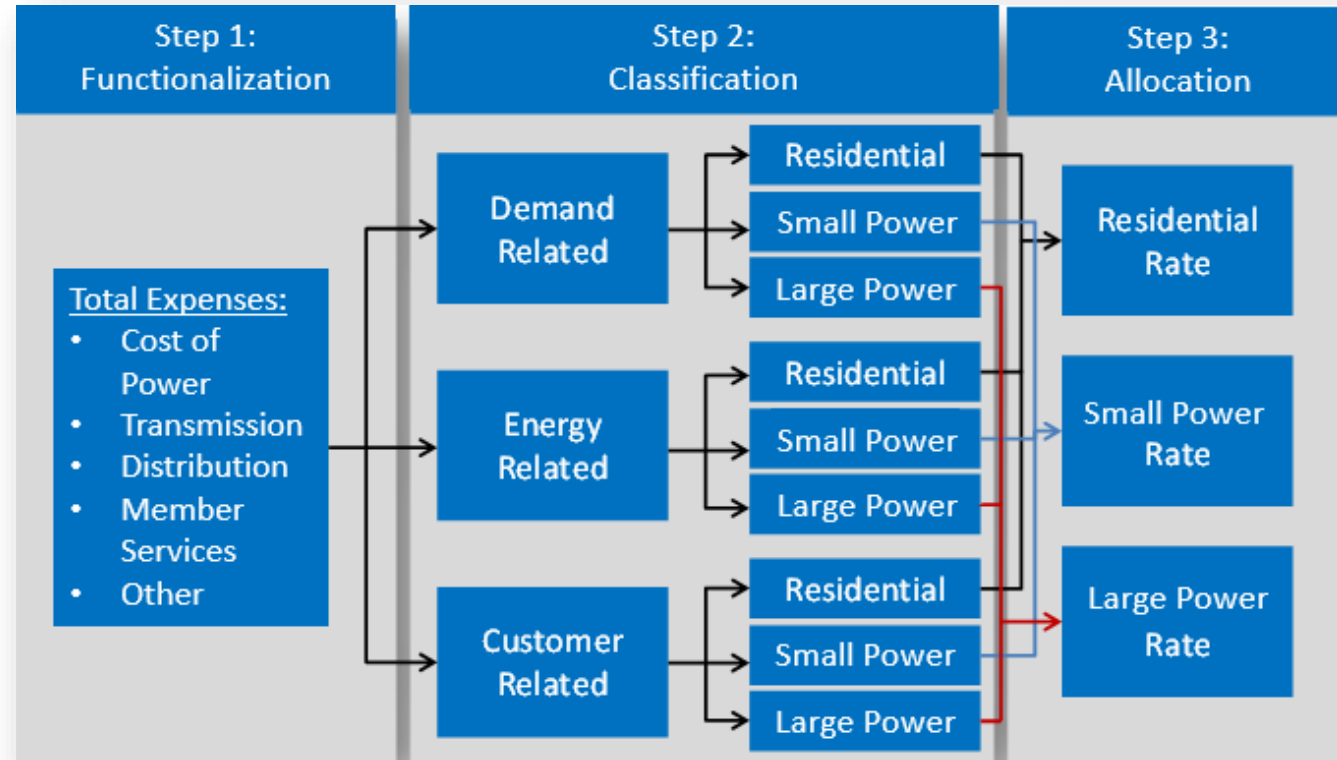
Step 1:
Functionalization

Step 2:
Classification

Step 3:
Allocation

Total Expenses:
- Cost of Power
- Transmission
- Distribution
- Member Services
- Other

Demand Related

Residential

Small Power

Large Power

Energy Related

Residential

Small Power

Large Power

Customer Related

Residential

Small Power

Large Power

Residential Rate

Small Power Rate

Large Power Rate